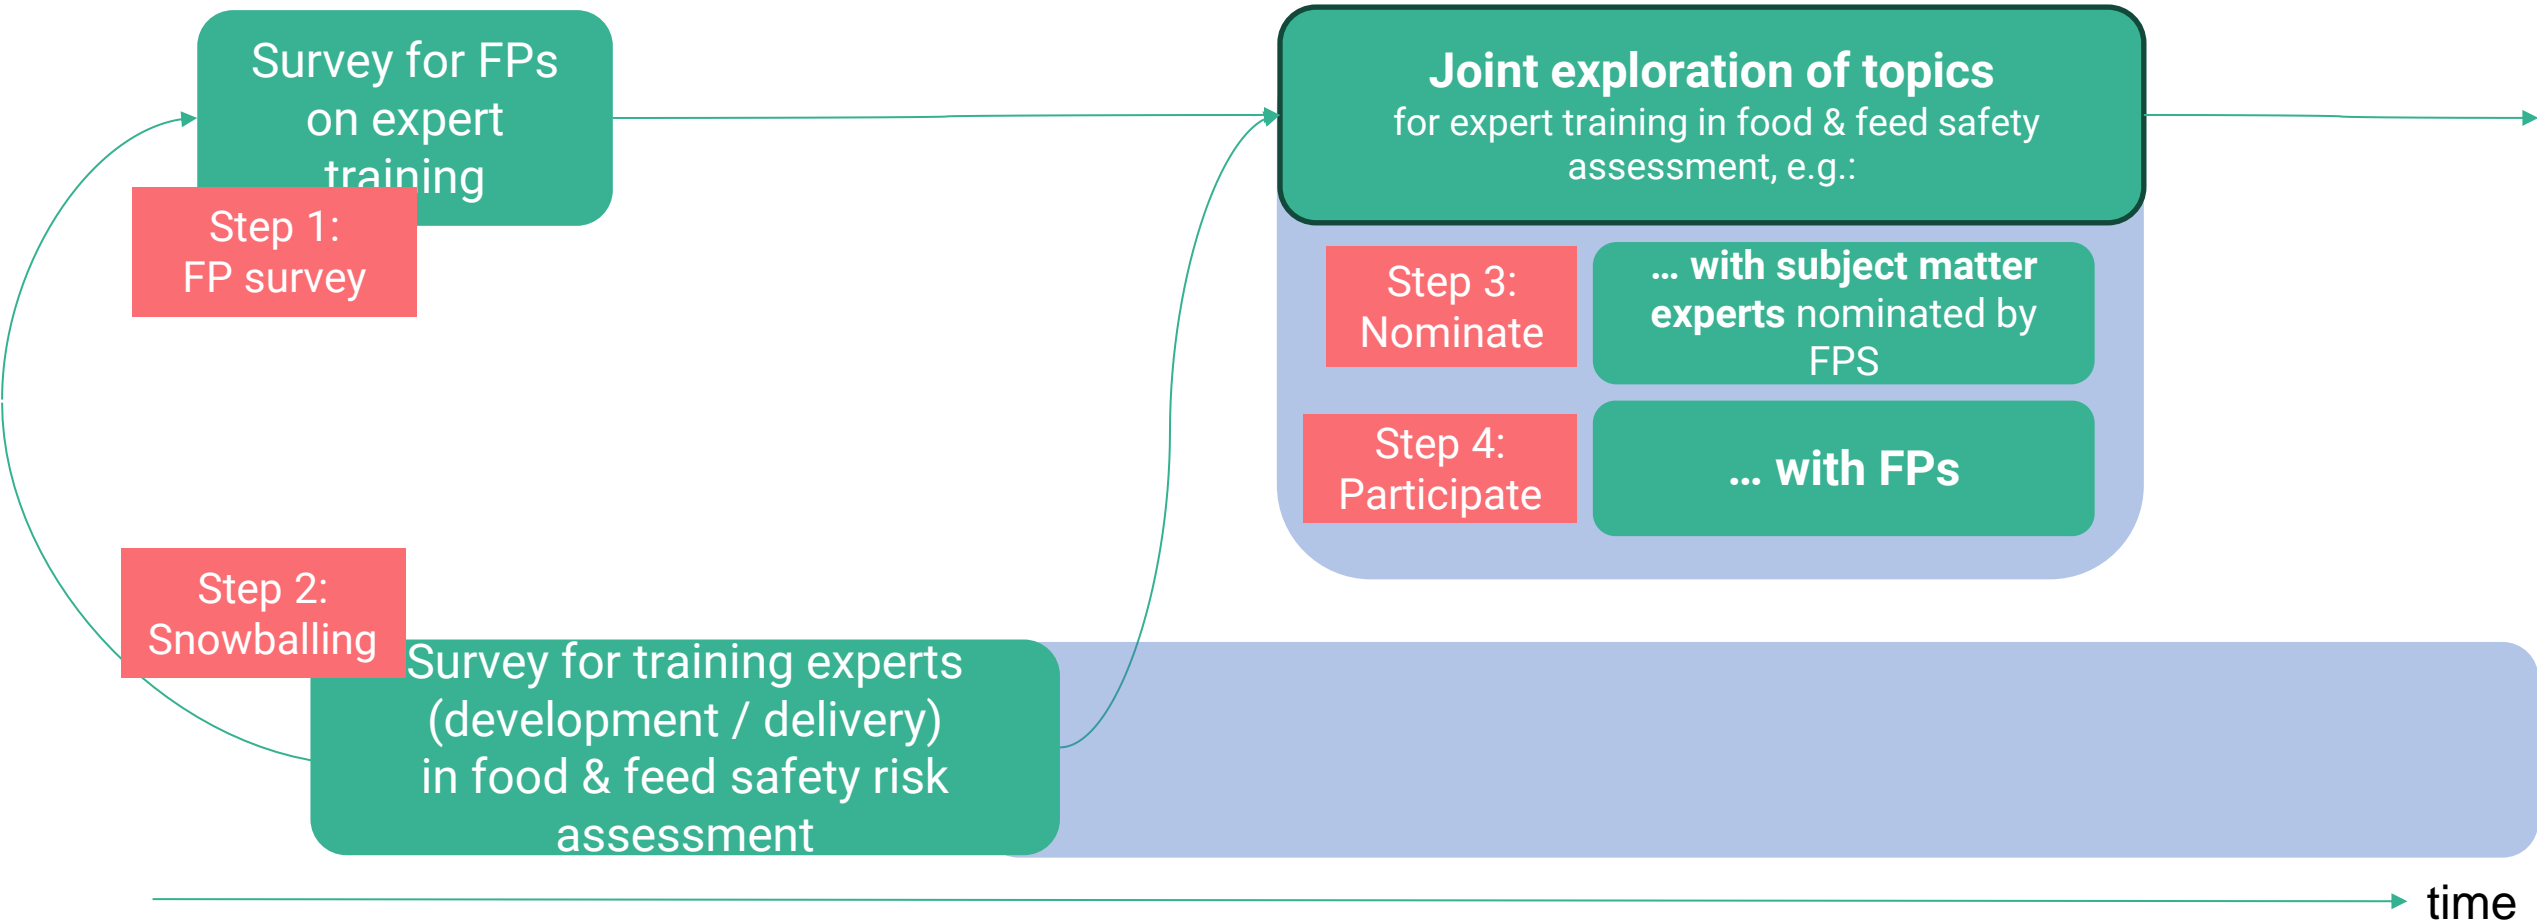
Survey for FPs on expert training

Step 1:
FP survey

Joint exploration of topics
for expert training in food & feed safety assessment, e.g.:

Step 3:
Nominate

… with subject matter experts nominated by FPS

Step 4:
Participate

… with FPs

Step 2:
Snowballing

Survey for training experts (development / delivery) in food & feed safety risk assessment

time